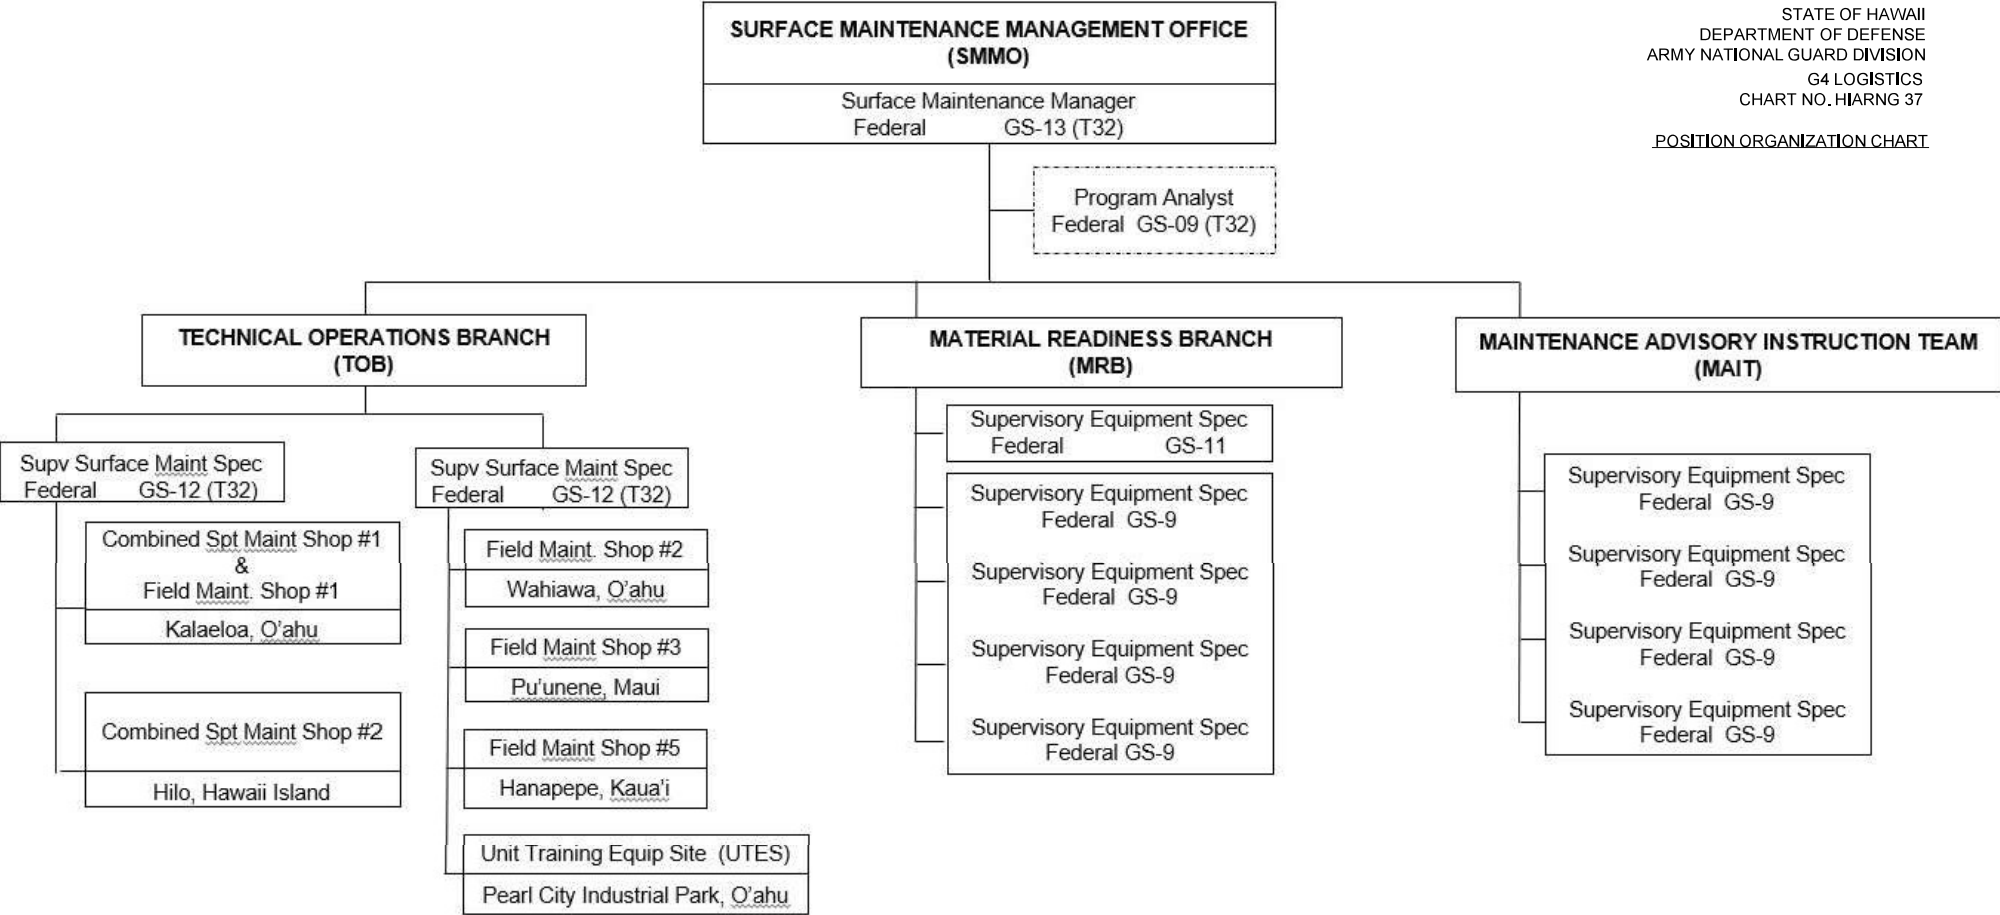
SURFACE MAINTENANCE MANAGEMENT OFFICE (SMMO)

Surface Maintenance Manager
Federal GS-13 (T32)

STATE OF HAWAII
DEPARTMENT OF DEFENSE
ARMY NATIONAL GUARD DIVISION
G4 LOGISTICS
CHART NO. HIARNG 37

POSITION ORGANIZATION CHART

Program Analyst
Federal GS-09 (T32)

TECHNICAL OPERATIONS BRANCH (TOB)

MATERIAL READINESS BRANCH (MRB)

MAINTENANCE ADVISORY INSTRUCTION TEAM (MAIT)

Supv Surface Maint Spec
Federal GS-12 (T32)

Combined Spt Maint Shop #1
&
Field Maint. Shop #1

Kalaeloa, O'ahu

Combined Spt Maint Shop #2

Hilo, Hawaii Island

Supv Surface Maint Spec
Federal GS-12 (T32)

Field Maint. Shop #2

Wahiawa, O'ahu

Field Maint Shop #3

Pu'unene, Maui

Field Maint Shop #5

Hanapepe, Kaua'i

Unit Training Equip Site (UTES)

Pearl City Industrial Park, O'ahu

Supervisory Equipment Spec
Federal GS-11

Supervisory Equipment Spec
Federal GS-9

Supervisory Equipment Spec
Federal GS-9

Supervisory Equipment Spec
Federal GS-9

Supervisory Equipment Spec
Federal GS-9

Supervisory Equipment Spec
Federal GS-9

Supervisory Equipment Spec
Federal GS-9

Supervisory Equipment Spec
Federal GS-9

Supervisory Equipment Spec
Federal GS-9